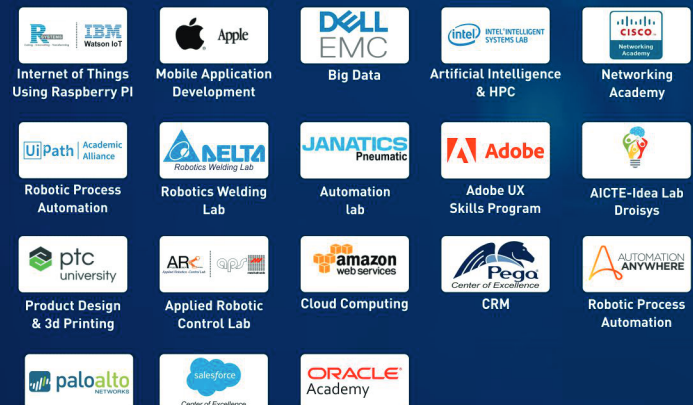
R SYSTEMS | IBM Watson IoT
Internet of Things Using Raspberry PI

Apple
Mobile Application Development

DELL EMC
Big Data

intel INTEL INTELLIGENT SYSTEMS LAB
Artificial Intelligence & HPC

CISCO Networking Academy
Networking Academy

UiPath | Academic Alliance
Robotic Process Automation

DELTA Robotics Welding Lab
Robotics Welding Lab

JANATICS Pneumatic
Automation lab

Adobe
Adobe UX Skills Program

AICTE-Idea Lab Droisys

ptc university
Product Design & 3d Printing

ARC | aps
Applied Robotic Control Lab

amazon web services
Cloud Computing

Pega Center of Excellence
CRM

AUTOMATION ANYWHERE
Robotic Process Automation

paloalto NETWORKS

salesforce Center of Excellence

ORACLE Academy